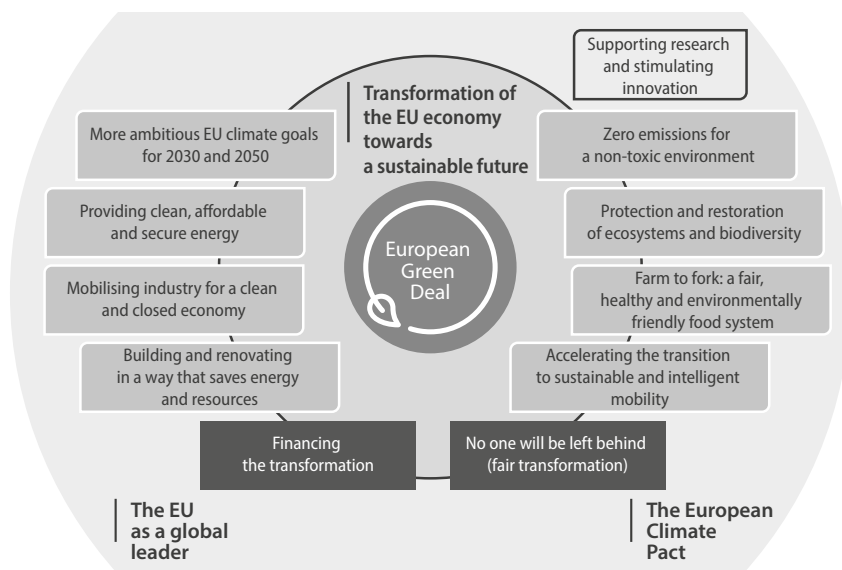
Supporting research and stimulating innovation

Transformation of the EU economy towards a sustainable future

More ambitious EU climate goals for 2030 and 2050

Zero emissions for a non-toxic environment

Providing clean, affordable and secure energy

European Green Deal

Protection and restoration of ecosystems and biodiversity

Mobilising industry for a clean and closed economy

Farm to fork: a fair, healthy and environmentally friendly food system

Building and renovating in a way that saves energy and resources

Accelerating the transition to sustainable and intelligent mobility

Financing the transformation

No one will be left behind (fair transformation)

The EU as a global leader

The European Climate Pact